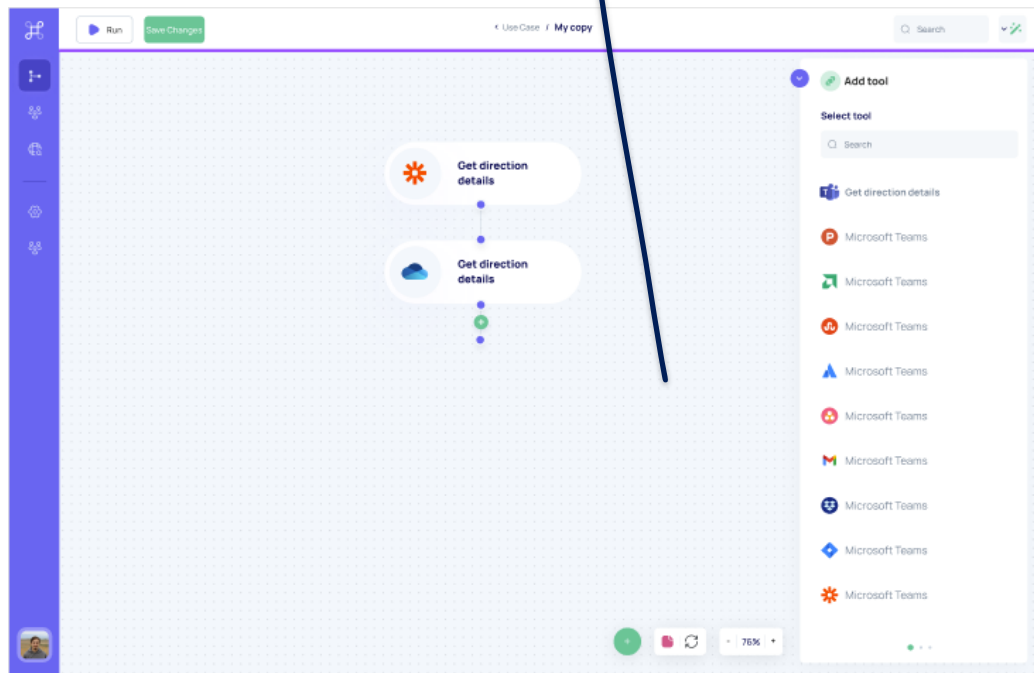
Run
Save Changes
‹ Use Case / My copy
Search

Get direction details

Get direction details

Add tool
Select tool
Search
Get direction details
Microsoft Teams
Microsoft Teams
Microsoft Teams
Microsoft Teams
Microsoft Teams
Microsoft Teams
Microsoft Teams
Microsoft Teams
Microsoft Teams

- 76% +